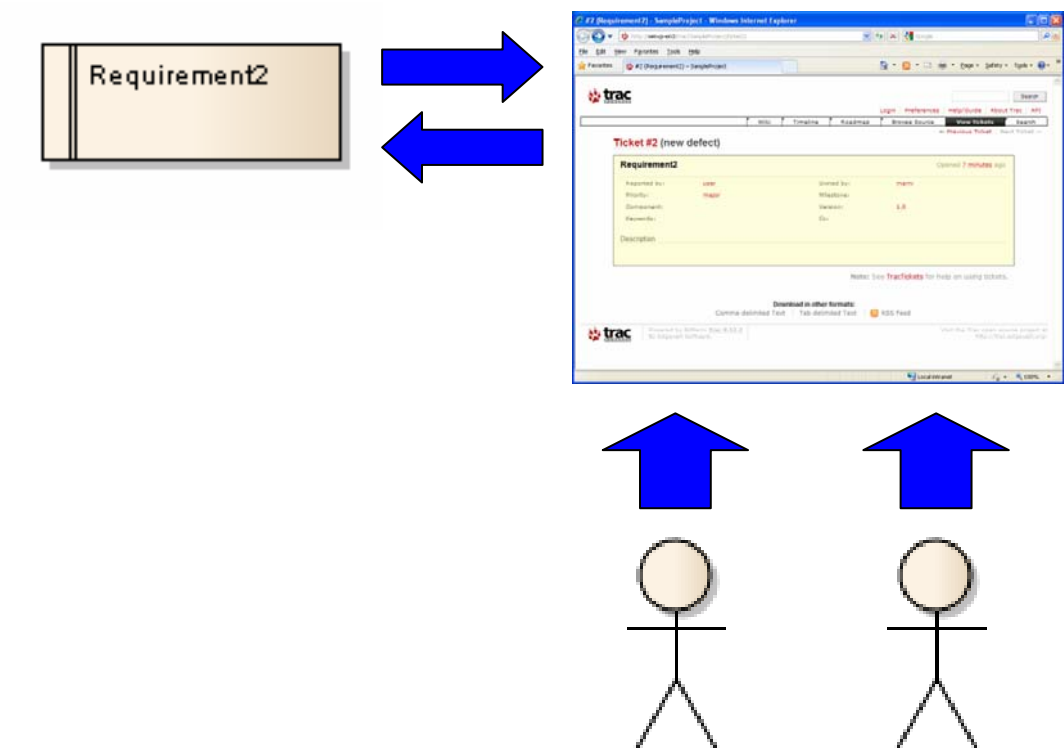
Requirement2

#2 (Requirement2) - SampleProject - Windows Internet Explorer

File Edit View Favorites Tools Help

Favorites #2 (Requirement2) - SampleProject

trac

Search

Login Preferences Help/Guide About Trac API

Wiki Timeline Roadmap Browse Source View Tickets Search

← Previous Ticket Next Ticket →

Ticket #2 (new defect)

Requirement2

Opened 7 minutes ago

Reported by: user Owned by:
Priority: major Milestone:
Component: Version: 1.0
Keywords: Cc:

Description

Note: See TracTickets for help on using tickets.

Download in other formats:
Comma-delimited Text Tab-delimited Text RSS Feed

trac

Local intranet 100%